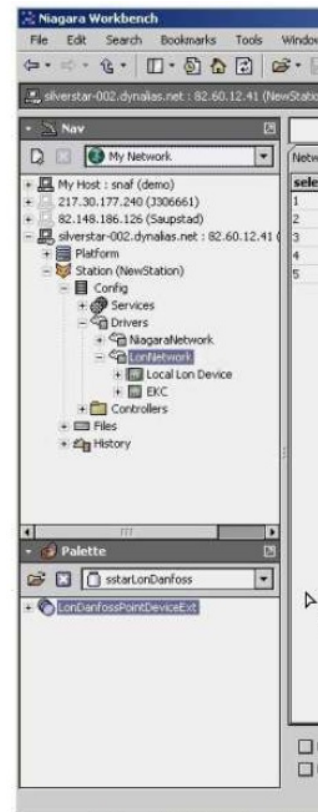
Niagara Workbench
File Edit Search Bookmarks Tools Windov

silverstar-002.dynalias.net : 82.60.12.41 (NewStatio

Nav

My Network

My Host : snaf (demo)
217.30.177.240 (J306661)
82.148.186.126 (Saupstad)
silverstar-002.dynalias.net : 82.60.12.41 (
Platform
Station (NewStation)
Config
Services
Drivers
NiagaraNetwork
LonNetwork
Local Lon Device
EKC
Controllers
Files
History

Netw
sele
1
2
3
4
5

Palette

sstarLonDanfoss

LonDanfossPointDeviceExt